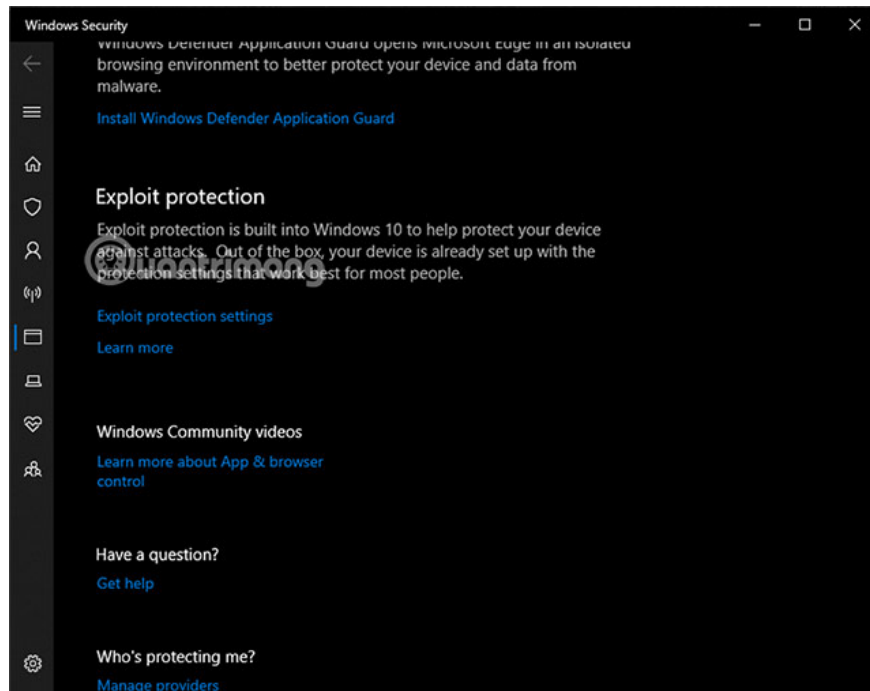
Windows Security

Windows Defender Application Guard opens Microsoft Edge in an isolated browsing environment to better protect your device and data from malware.

Install Windows Defender Application Guard

Exploit protection

Exploit protection is built into Windows 10 to help protect your device against attacks. Out of the box, your device is already set up with the protection settings that work best for most people.

Exploit protection settings

Learn more

Windows Community videos

Learn more about App & browser control

Have a question?

Get help

Who's protecting me?

Manage providers